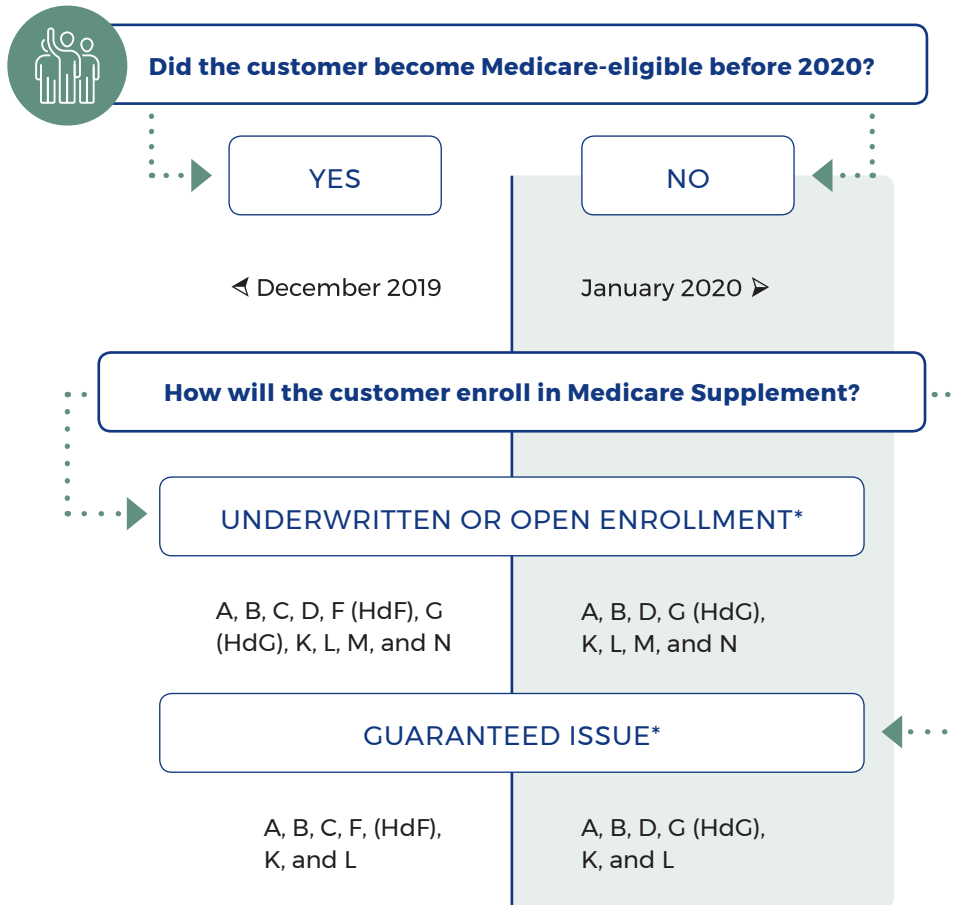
Did the customer become Medicare-eligible before 2020?

YES

NO

◁ December 2019

January 2020 ▷

How will the customer enroll in Medicare Supplement?

UNDERWRITTEN OR OPEN ENROLLMENT*

A, B, C, D, F (HdF), G (HdG), K, L, M, and N

A, B, D, G (HdG), K, L, M, and N

GUARANTEED ISSUE*

A, B, C, F, (HdF), K, and L

A, B, D, G (HdG), K, and L